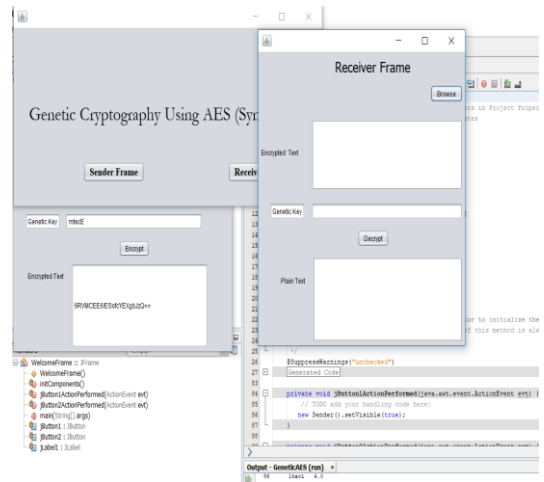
Genetic Cryptography Using AES (Syr

Sender Frame

Receiv

Genetic Key mlezE

Encrypt

Encrypted Text

8RVMCEE6IESofcYEXgbJzQ==

Receiver Frame

Browse

Encrypted Text

Genetic Key

Decrypt

Plain Text

s in Project Proper

tes

or to initialize the

of this method is alw

WelcomeFrame :: JFrame
WelcomeFrame()
initComponents()
jButton1ActionPerformed(ActionEvent evt)
jButton2ActionPerformed(ActionEvent evt)
main(String[] args)
jButton1 : JButton
jButton2 : JButton
jLabel1 : JLabel

12
13
14
15
16
17
18
19
20
21
22
23
24
25
26 @SuppressWarnings("unchecked")
27 Generated Code
54 private void jButton1ActionPerformed(java.awt.event.ActionEvent evt) {
55 // TODO add your handling code here:
56 new Sender().setVisible(true);
57 }

Output - GeneticAES (run)